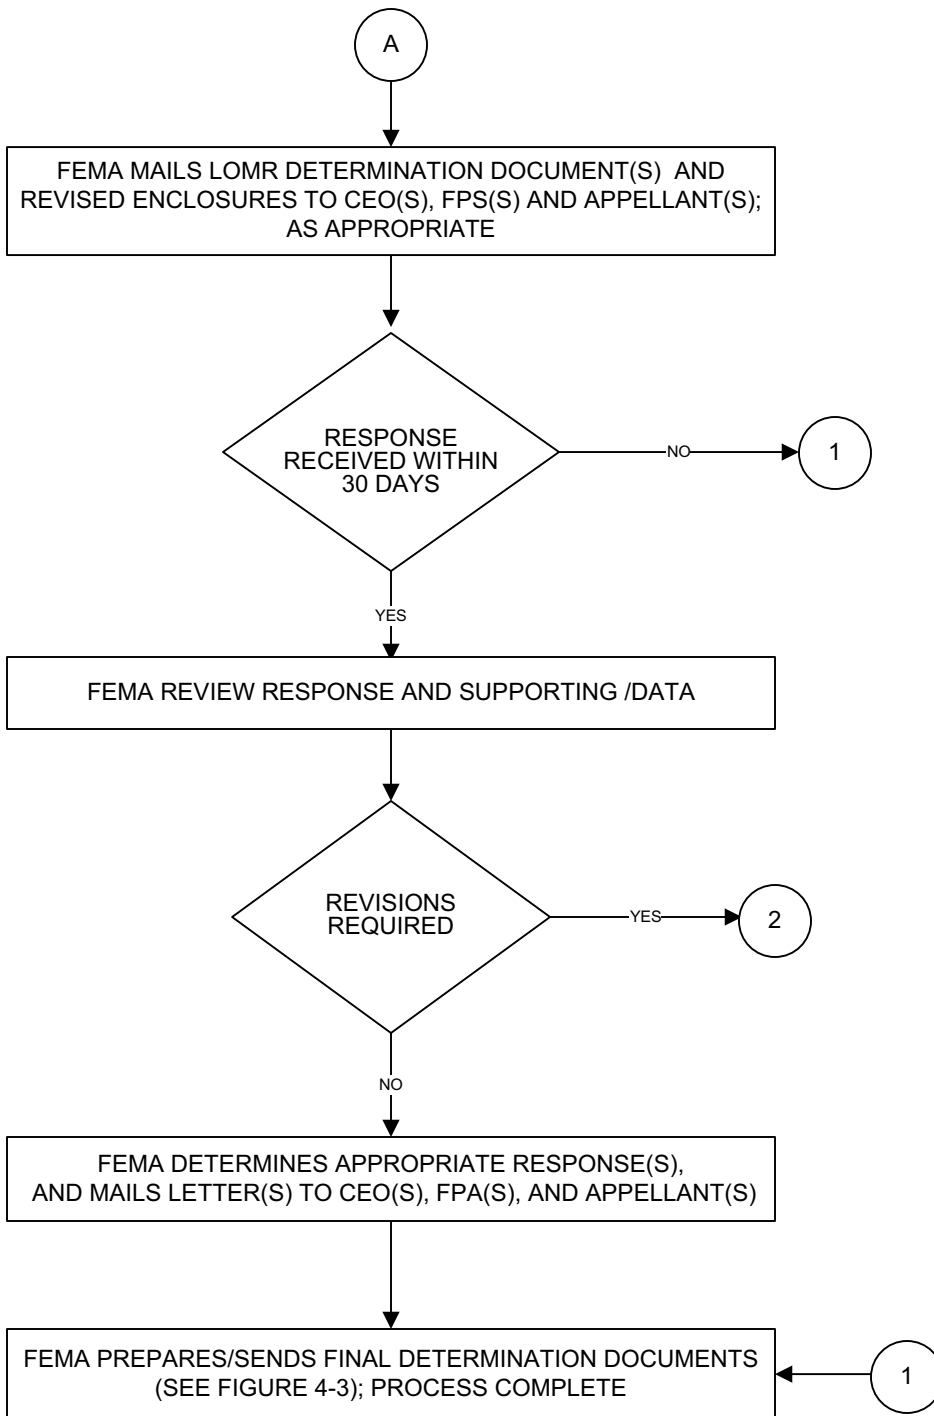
A

FEMA MAILS LOMR DETERMINATION DOCUMENT(S) AND REVISED ENCLOSURES TO CEO(S), FPS(S) AND APPELLANT(S); AS APPROPRIATE

RESPONSE RECEIVED WITHIN 30 DAYS

NO

1

YES

FEMA REVIEW RESPONSE AND SUPPORTING /DATA

REVISIONS REQUIRED

YES

2

NO

FEMA DETERMINES APPROPRIATE RESPONSE(S), AND MAILS LETTER(S) TO CEO(S), FPA(S), AND APPELLANT(S)

FEMA PREPARES/SENDS FINAL DETERMINATION DOCUMENTS (SEE FIGURE 4-3); PROCESS COMPLETE

1